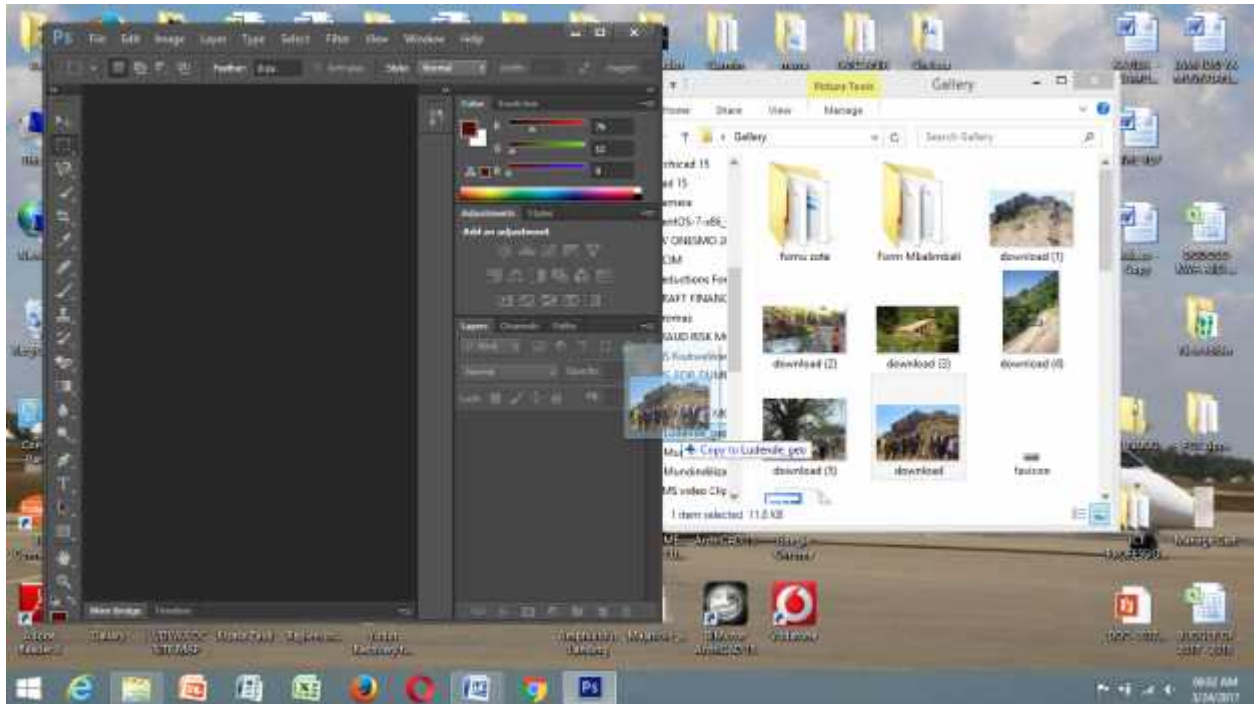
Ps File Edit Image Layer Type Select Filter View Window Help

Feather: 0 px

Style: Normal

Color Swatches

Adjustments Styles

Add an adjustment

Layers Channels Paths

Normal

Lock:

Mini Bridge Timeline

Picture Tools

Gallery

Home Share View Manage

Gallery

Search Gallery

formu zote

Form Mbalimbali

download (1)

download (2)

download (3)

download (4)

download (5)

download

favicon

+ Copy to Ludende_geo

Mundinabiza

MS video Clip

1 item selected 11.0 KB

rchical 15

ad 15

amera

entOS-7-x86_

V ONESMO

OM

structions For

RAFT FINANC

nvinas

AUD RISK M

Ps